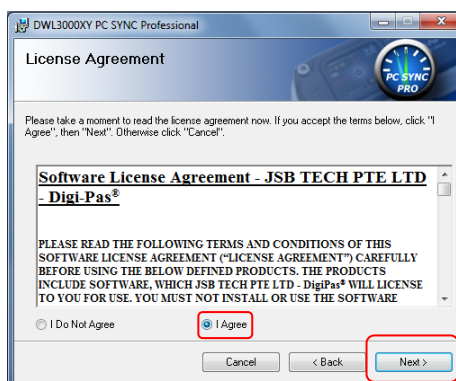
DWL3000XY PC SYNC Professional

License Agreement

PC SYNC PRO

Please take a moment to read the license agreement now. If you accept the terms below, click "I Agree", then "Next". Otherwise click "Cancel".

Software License Agreement - JSB TECH PTE LTD - Digi-Pas®

PLEASE READ THE FOLLOWING TERMS AND CONDITIONS OF THIS SOFTWARE LICENSE AGREEMENT ("LICENSE AGREEMENT") CAREFULLY BEFORE USING THE BELOW DEFINED PRODUCTS. THE PRODUCTS INCLUDE SOFTWARE, WHICH JSB TECH PTE LTD - DigiPas® WILL LICENSE TO YOU FOR USE. YOU MUST NOT INSTALL OR USE THE SOFTWARE

I Do Not Agree

I Agree

Cancel

< Back

Next >